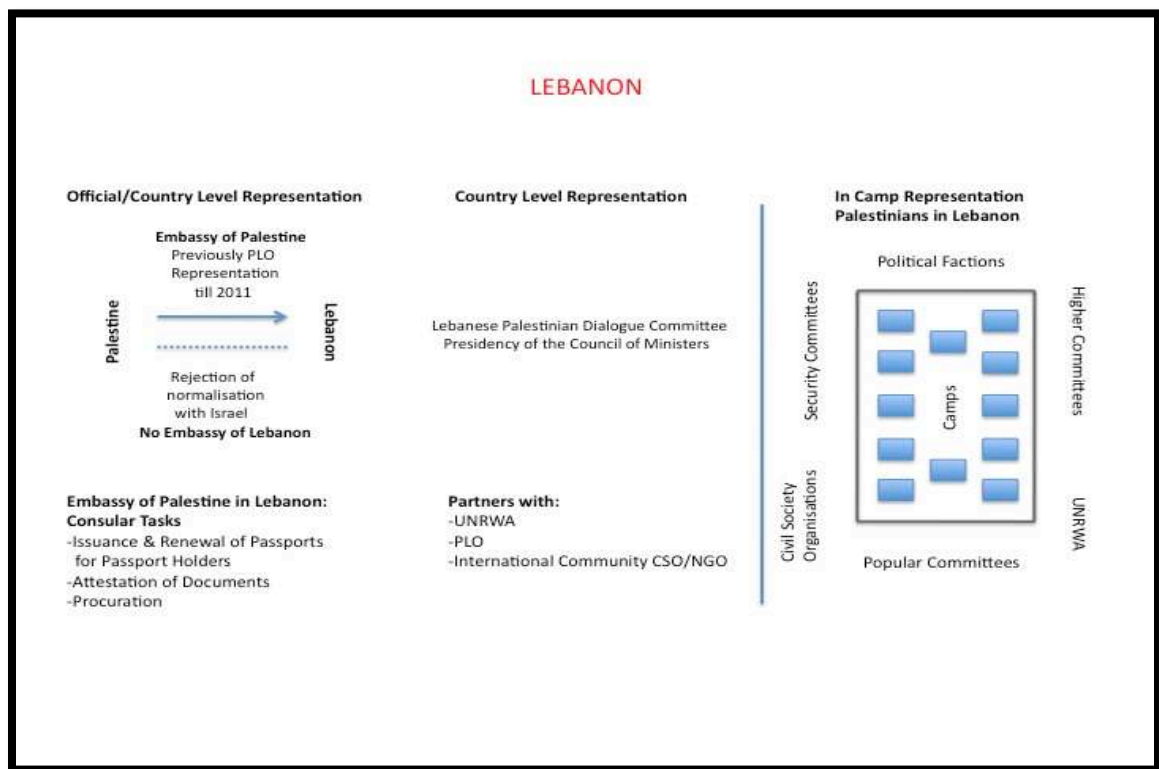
LEBANON

Official/Country Level Representation

Embassy of Palestine
Previously PLO Representation till 2011

Palestine

Lebanon

Rejection of normalisation with Israel
No Embassy of Lebanon

Embassy of Palestine in Lebanon: Consular Tasks
-Issuance & Renewal of Passports for Passport Holders
-Attestation of Documents
-Procuration

Country Level Representation

Lebanese Palestinian Dialogue Committee
Presidency of the Council of Ministers

Partners with:
-UNRWA
-PLO
-International Community CSO/NGO

In Camp Representation
Palestinians in Lebanon

Political Factions

Security Committees

Higher Committees

Camps

Civil Society Organisations

UNRWA

Popular Committees